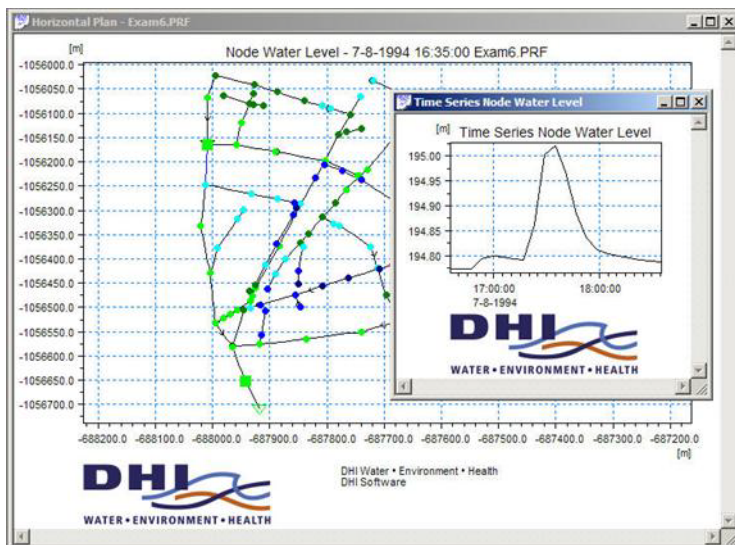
Horizontal Plan - Exam6.PRF

[m]

Node Water Level - 7-8-1994 16:35:00 Exam6.PRF

-1056000.0
-1056050.0
-1056100.0
-1056150.0
-1056200.0
-1056250.0
-1056300.0
-1056350.0
-1056400.0
-1056450.0
-1056500.0
-1056550.0
-1056600.0
-1056650.0
-1056700.0

-688200.0 -688100.0 -688000.0 -687900.0 -687800.0 -687700.0 -687600.0 -687500.0 -687400.0 -687300.0 -687200.0

[m]

Time Series Node Water Level

[m] Time Series Node Water Level

195.00
194.95
194.90
194.85
194.80

17:00:00
7-8-1994
18:00:00

DHI
WATER • ENVIRONMENT • HEALTH

DHI
WATER • ENVIRONMENT • HEALTH

DHI Water • Environment • Health
DHI Software